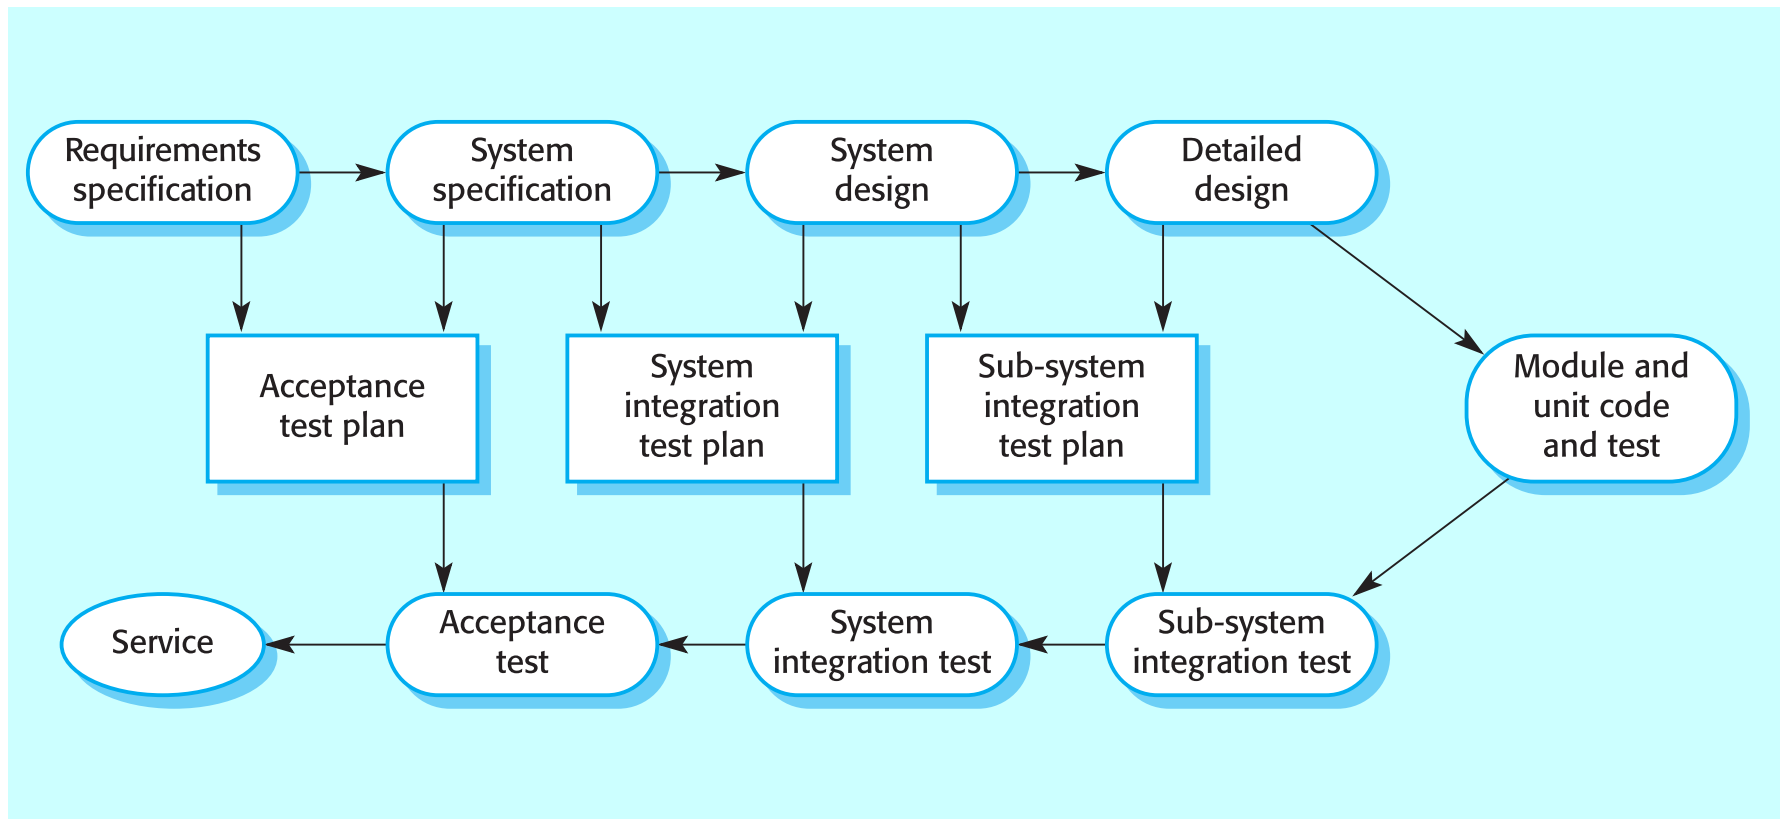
Requirements specification

System specification

System design

Detailed design

Acceptance test plan

System integration test plan

Sub-system integration test plan

Module and unit code and test

Service

Acceptance test

System integration test

Sub-system integration test